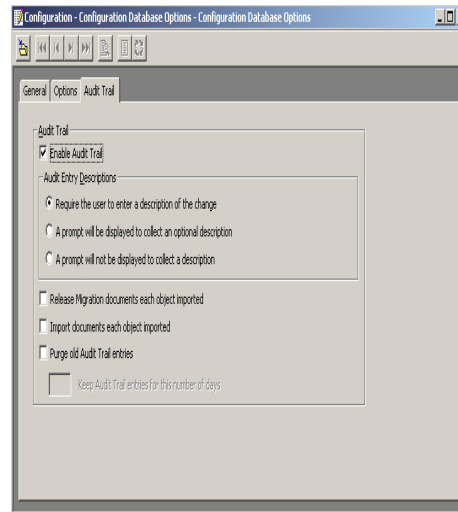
Configuration - Configuration Database Options - Configuration Database Options

General Options Audit Trail

Audit Trail

Enable Audit Trail

Audit Entry Descriptions

Require the user to enter a description of the change

A prompt will be displayed to collect an optional description

A prompt will not be displayed to collect a description

Release Migration documents each object imported

Import documents each object imported

Purge old Audit Trail entries

Keep Audit Trail entries for this number of days